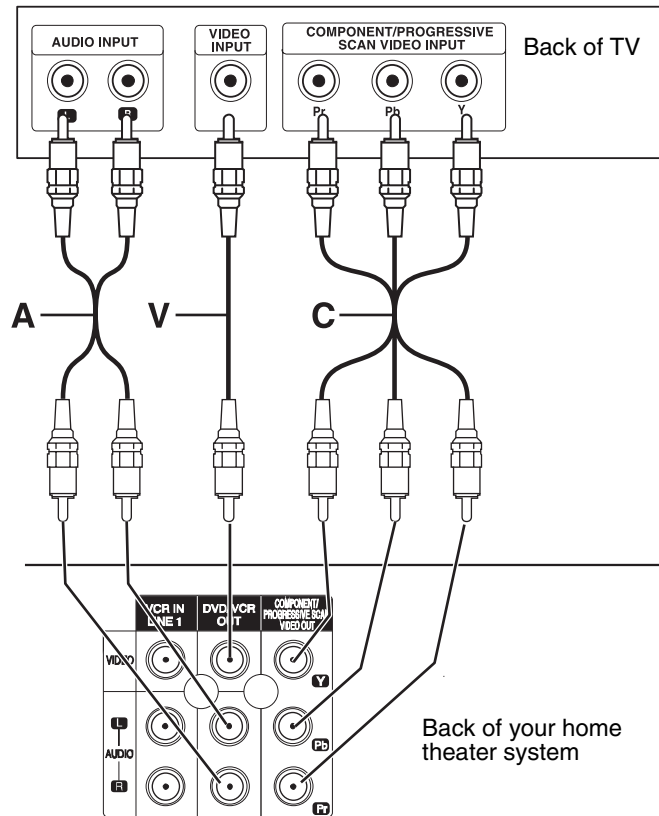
AUDIO INPUT

L R

VIDEO INPUT

COMPONENT/PROGRESSIVE SCAN VIDEO INPUT

Pr Pb Y

Back of TV

A

V

C

VCR IN LINE 1

DVD/VCR OUT

COMPONENT/ PROGRESSIVE SCAN VIDEO OUT

VIDEO

L

AUDIO

R

Y

Pb

Pr

Back of your home theater system